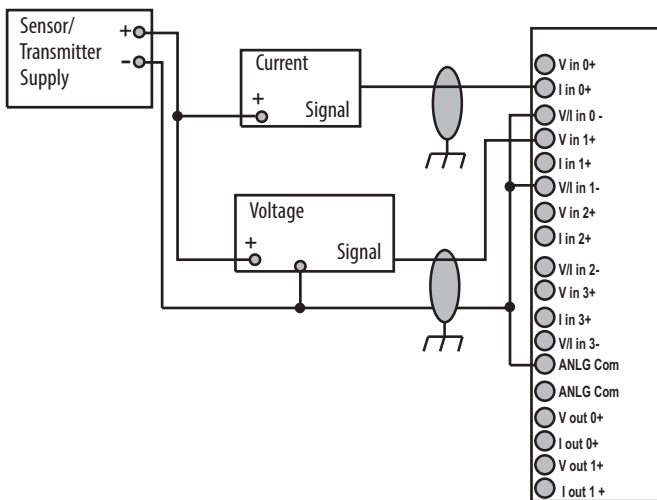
Sensor/
Transmitter
Supply
+
-

Current
+
Signal

Voltage
+
Signal

V in 0+
I in 0+
V/I in 0 -
V in 1+
I in 1+
V/I in 1-
V in 2+
I in 2+
V/I in 2-
V in 3+
I in 3+
V/I in 3-
ANLG Com
ANLG Com
V out 0+
I out 0+
V out 1+
I out 1 +